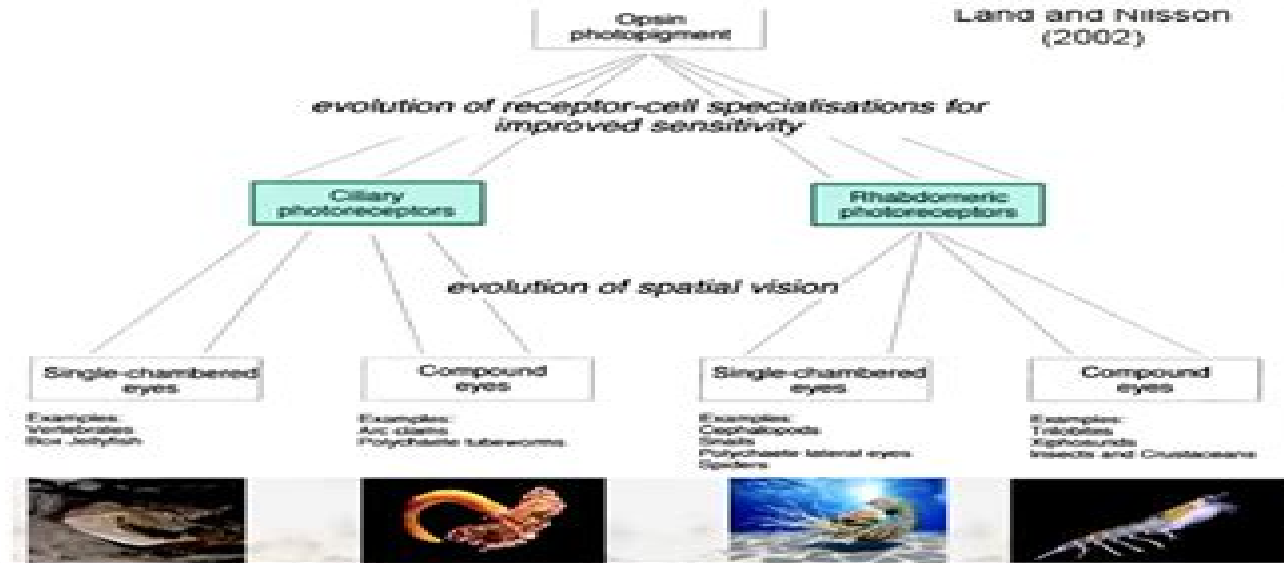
Opsin photopigment

Land and Nilsson (2002)

evolution of receptor-cell specialisations for improved sensitivity

Ciliary photoreceptors

Rhabdomeric photoreceptors

evolution of spatial vision

Single-chambered eyes

Examples:
Vertebrates
Box Jellyfish

Compound eyes

Examples:
Arc clams
Polychaete tubeworms

Single-chambered eyes

Examples:
Cephalopoda
Snails
Polychaete lateral eyes
Spiders

Compound eyes

Examples:
Trilobites
Xiphosurida
Insects and Crustaceans